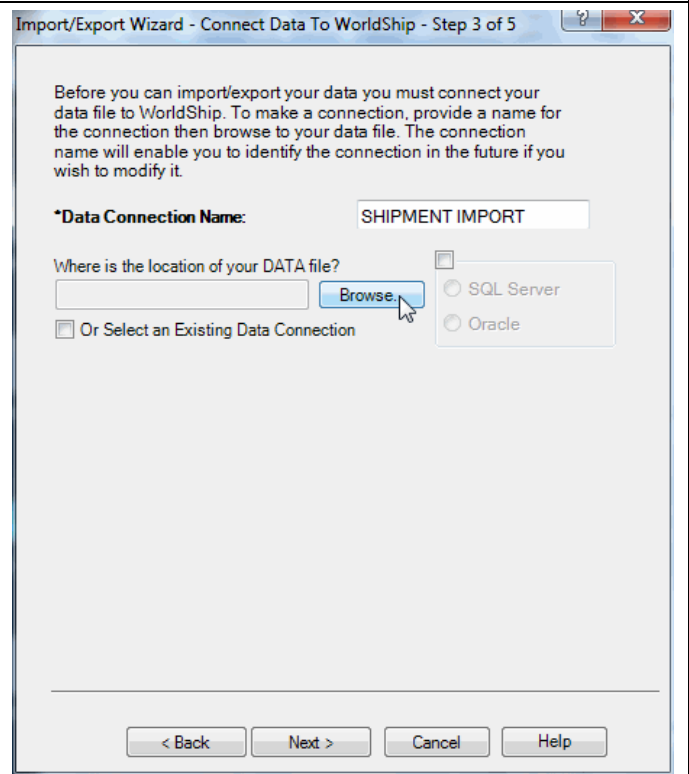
Import/Export Wizard - Connect Data To WorldShip - Step 3 of 5

?

X

Before you can import/export your data you must connect your data file to WorldShip. To make a connection, provide a name for the connection then browse to your data file. The connection name will enable you to identify the connection in the future if you wish to modify it.

*Data Connection Name: SHIPMENT IMPORT

Where is the location of your DATA file?

Browse...

Or Select an Existing Data Connection

SQL Server

Oracle

< Back

Next >

Cancel

Help